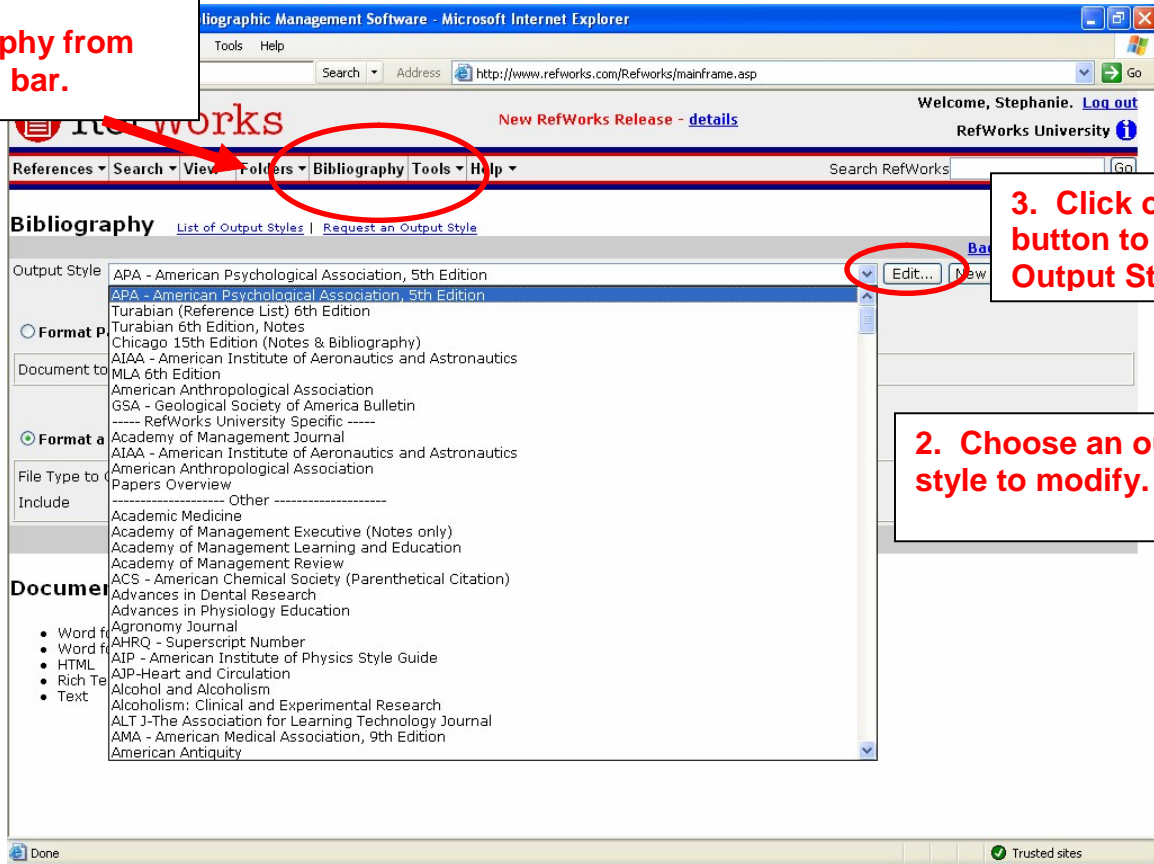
phy from bar.

bliographic Management Software - Microsoft Internet Explorer

Tools Help

Search Address http://www.refworks.com/Refworks/mainframe.asp Go

RefWorks

New RefWorks Release - details

Welcome, Stephanie. Log out

RefWorks University

References Search View Folders Bibliography Tools Help

Search RefWorks Go

3. Click o button to Output St

Bibliography List of Output Styles | Request an Output Style

Bac

Output Style APA - American Psychological Association, 5th Edition Edit... New

APA - American Psychological Association, 5th Edition
Turabian (Reference List) 6th Edition
Turabian 6th Edition, Notes
Chicago 15th Edition (Notes & Bibliography)
AIAA - American Institute of Aeronautics and Astronautics
MLA 6th Edition
American Anthropological Association
GSA - Geological Society of America Bulletin
----- RefWorks University Specific -----
Academy of Management Journal
AIAA - American Institute of Aeronautics and Astronautics
American Anthropological Association
Papers Overview
-------------------- Other --------------------
Academic Medicine
Academy of Management Executive (Notes only)
Academy of Management Learning and Education
Academy of Management Review
ACS - American Chemical Society (Parenthetical Citation)
Advances in Dental Research
Advances in Physiology Education
Agronomy Journal
AHRQ - Superscript Number
AIP - American Institute of Physics Style Guide
AJP-Heart and Circulation
Alcohol and Alcoholism
Alcoholism: Clinical and Experimental Research
ALT J-The Association for Learning Technology Journal
AMA - American Medical Association, 9th Edition
American Antiquity

Format P

Document to

Format a

File Type to

Include

2. Choose an ou style to modify.

Documen

• Word f
• Word f
• HTML
• Rich Te
• Text

Done

Trusted sites